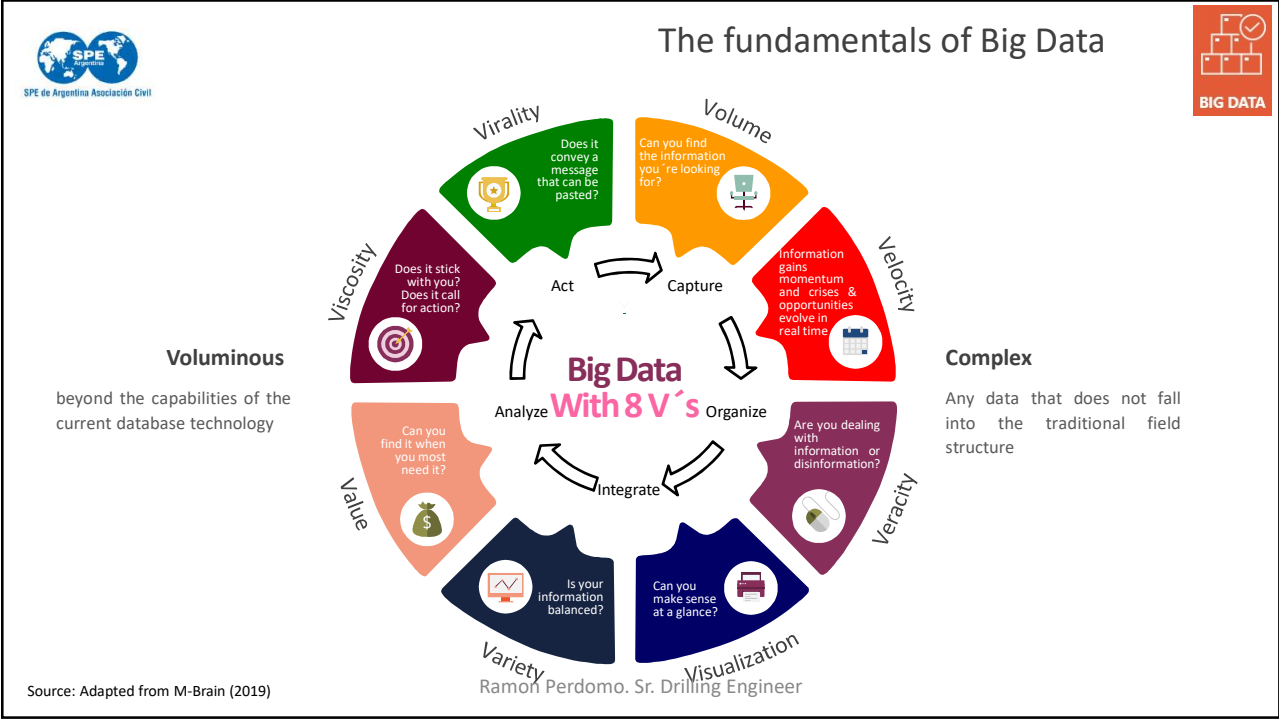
SPE Argentina
SPE de Argentina Asociación Civil

The fundamentals of Big Data

BIG DATA

Virality
Does it convey a message that can be pasted?

Volume
Can you find the information you´re looking for?

Velocity
Information gains momentum and crises & opportunities evolve in real time

Veracity
Are you dealing with information or disinformation?

Visualization
Can you make sense at a glance?

Variety
Is your information balanced?

Value
Can you find it when you most need it?

Viscosity
Does it stick with you? Does it call for action?

Act
Capture
Organize
Integrate
Analyze

Big Data
With 8 V´s

Voluminous

beyond the capabilities of the current database technology

Complex

Any data that does not fall into the traditional field structure

Source: Adapted from M-Brain (2019)

Ramon Perdomo. Sr. Drilling Engineer